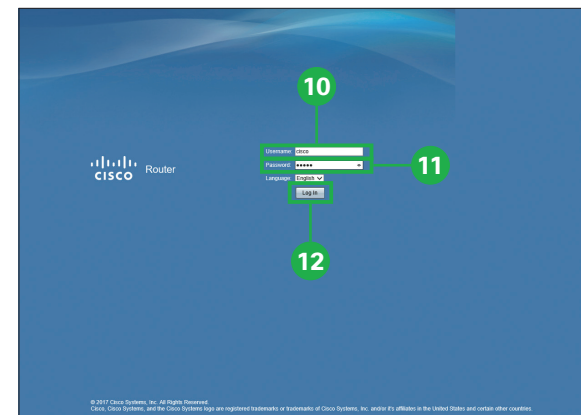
10

cisco Router

Username: cisco
Password: •••••
Language: English

Log In

11

12

© 2017 Cisco Systems, Inc. All Rights Reserved.
Cisco, Cisco Systems, and the Cisco Systems logo are registered trademarks or trademarks of Cisco Systems, Inc. and/or it's affiliates in the United States and certain other countries.